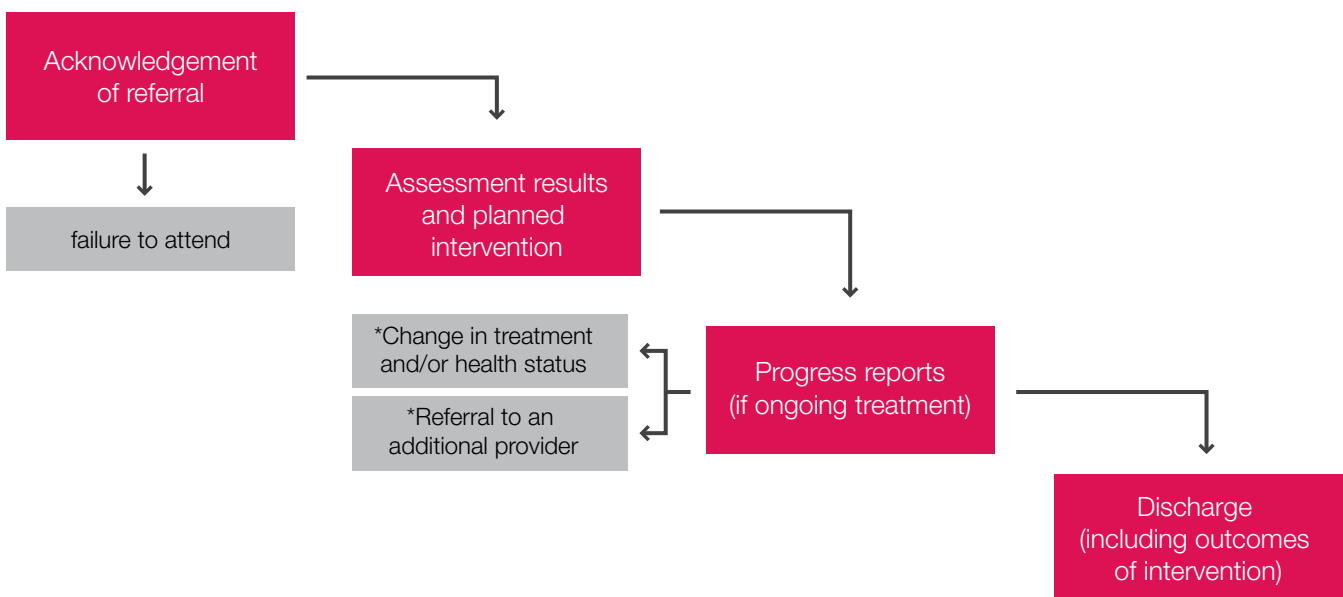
Acknowledgement of referral

failure to attend

Assessment results and planned intervention

*Change in treatment and/or health status

*Referral to an additional provider

Progress reports (if ongoing treatment)

Discharge (including outcomes of intervention)